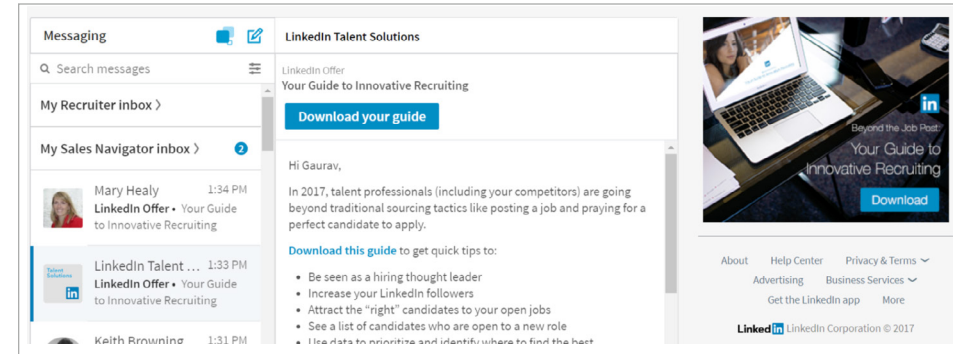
Messaging

Search messages

My Recruiter inbox

My Sales Navigator inbox 2

Mary Healy 1:34 PM
LinkedIn Offer • Your Guide to Innovative Recruiting

Talent Solutions
in

LinkedIn Talent ... 1:33 PM
LinkedIn Offer • Your Guide to Innovative Recruiting

Keith Browning 1:31 PM

LinkedIn Talent Solutions

LinkedIn Offer
Your Guide to Innovative Recruiting

Download your guide

Hi Gaurav,

In 2017, talent professionals (including your competitors) are going beyond traditional sourcing tactics like posting a job and praying for a perfect candidate to apply.

Download this guide to get quick tips to:

- Be seen as a hiring thought leader
- Increase your LinkedIn followers
- Attract the "right" candidates to your open jobs
- See a list of candidates who are open to a new role
- Use data to prioritize and identify where to find the best

in

Beyond the Job Post:
Your Guide to Innovative Recruiting

Download

About Help Center Privacy & Terms
Advertising Business Services
Get the LinkedIn app More

LinkedIn LinkedIn Corporation © 2017